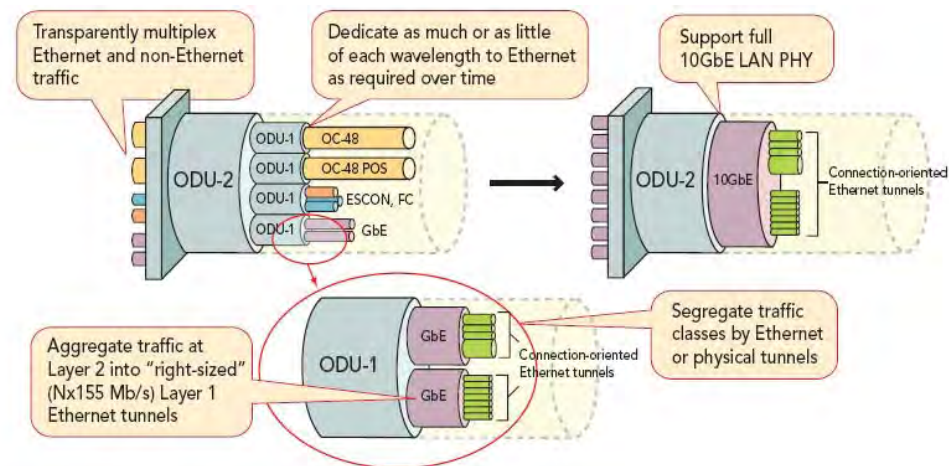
Transparently multiplex Ethernet and non-Ethernet traffic

Dedicate as much or as little of each wavelength to Ethernet as required over time

Support full 10GbE LAN PHY

ODU-2

ODU-1

OC-48

ODU-1

OC-48 POS

ODU-1

ESCON, FC

ODU-1

GbE

ODU-2

10GbE

Connection-oriented Ethernet tunnels

ODU-1

GbE

GbE

Connection-oriented Ethernet tunnels

Segregate traffic classes by Ethernet or physical tunnels

Aggregate traffic at Layer 2 into "right-sized" (Nx155 Mb/s) Layer 1 Ethernet tunnels